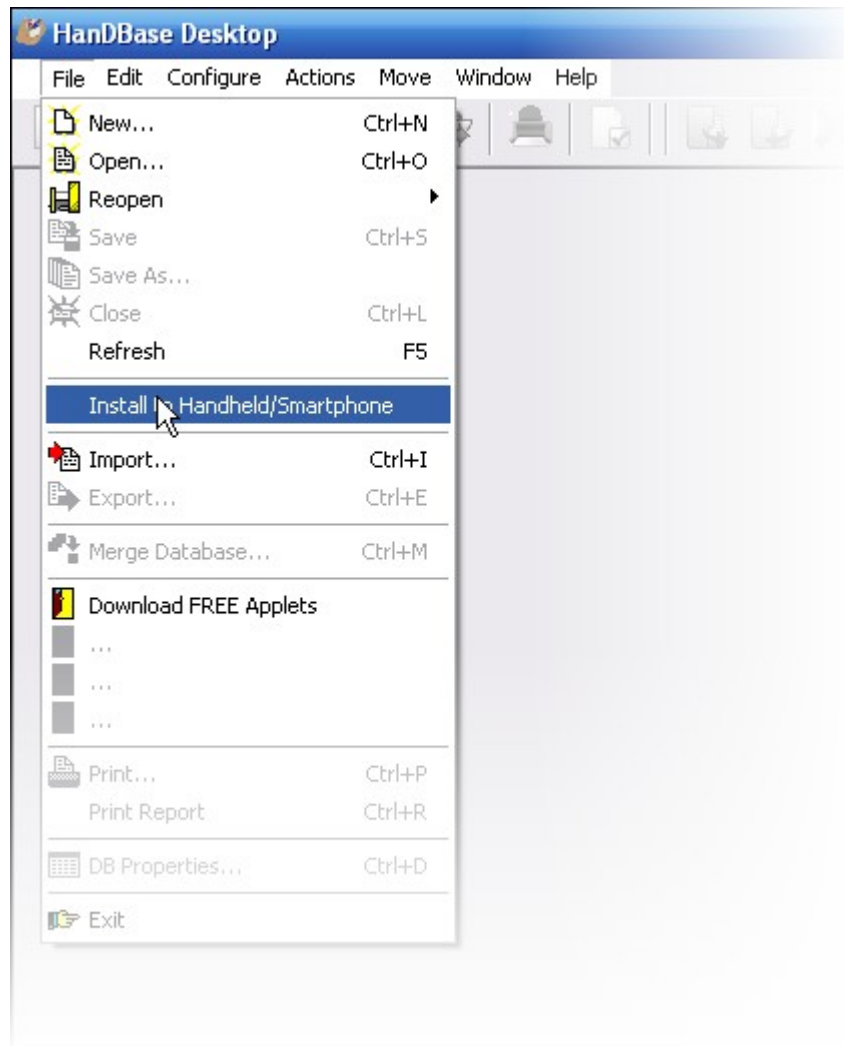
HanDBase Desktop

File Edit Configure Actions Move Window Help

New... Ctrl+N
Open... Ctrl+O
Reopen
Save Ctrl+S
Save As...
Close Ctrl+L
Refresh F5

Install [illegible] Handheld/Smartphone

Import... Ctrl+I
Export... Ctrl+E

Merge Database... Ctrl+M

Download FREE Applets
...
...
...

Print... Ctrl+P
Print Report Ctrl+R

DB Properties... Ctrl+D

Exit